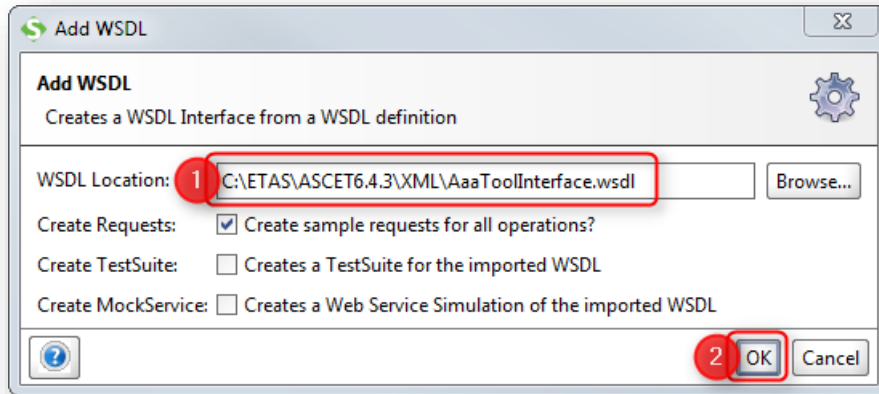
Add WSDL

Add WSDL

Creates a WSDL Interface from a WSDL definition

WSDL Location: 1 C:\ETAS\ASCET6.4.3\XML\AaaToolInterface.wsdl Browse...

Create Requests: Create sample requests for all operations?

Create TestSuite: Creates a TestSuite for the imported WSDL

Create MockService: Creates a Web Service Simulation of the imported WSDL

2 OK Cancel